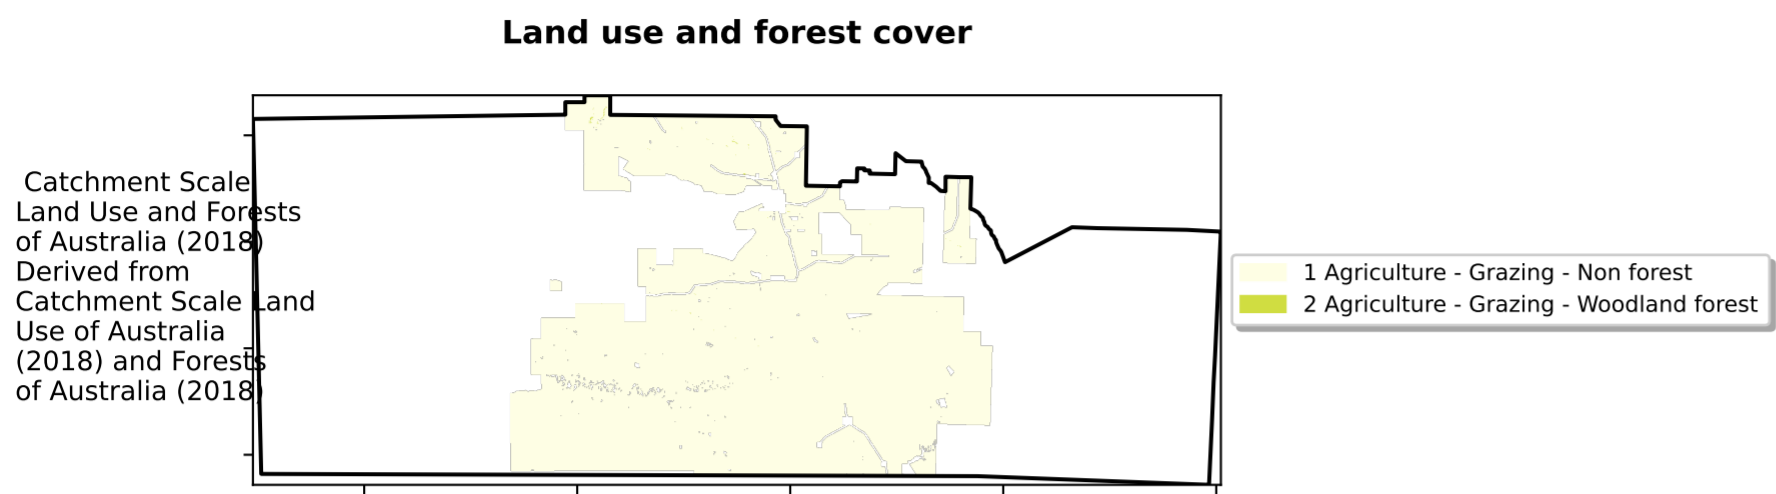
Land use and forest cover

Catchment Scale Land Use and Forests of Australia (2018) Derived from Catchment Scale Land Use of Australia (2018) and Forests of Australia (2018)

1 Agriculture - Grazing - Non forest
2 Agriculture - Grazing - Woodland forest